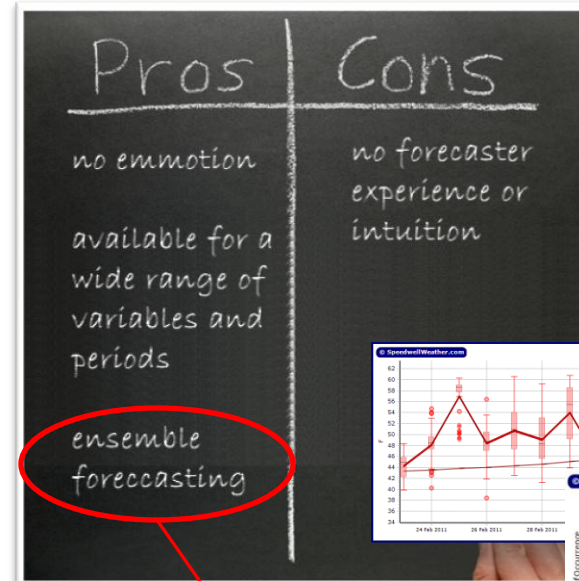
| Pros | Cons |
|---|---|
| no emmotion | no forecaster experience or intuition |
| available for a wide range of variables and periods | |
| ensemble foreccasting | |

© SpeedwellWeather.com

62
60
58
56
54
52
50
48
46
44
42
40
38
36
34

F

24 Feb 2011
26 Feb 2011
28 Feb 2011